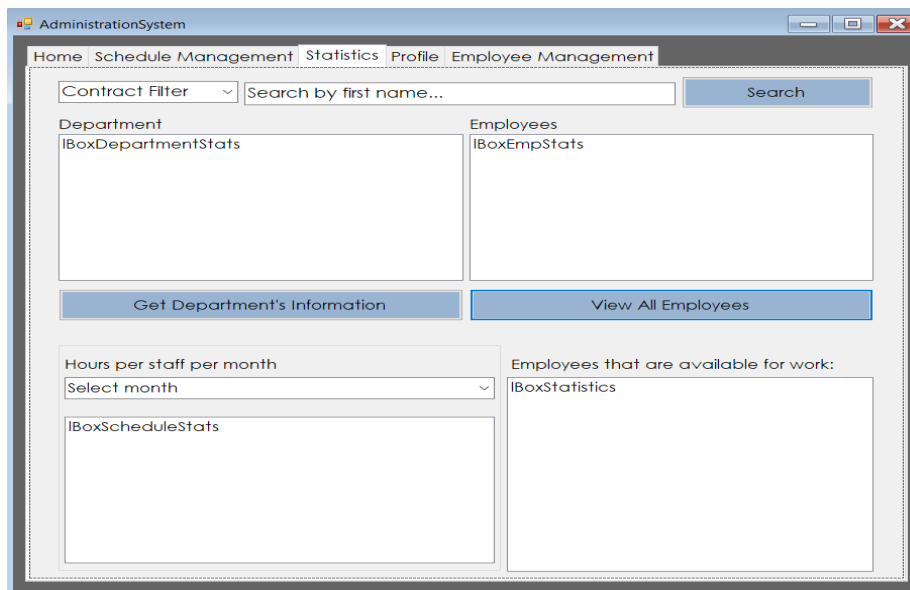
AdministrationSystem

Home | Schedule Management | Statistics | Profile | Employee Management

Contract Filter

Search by first name...

Search

Department

lBoxDepartmentStats

Employees

lBoxEmpStats

Get Department's Information

View All Employees

Hours per staff per month

Select month

lBoxScheduleStats

Employees that are available for work:

lBoxStatistics